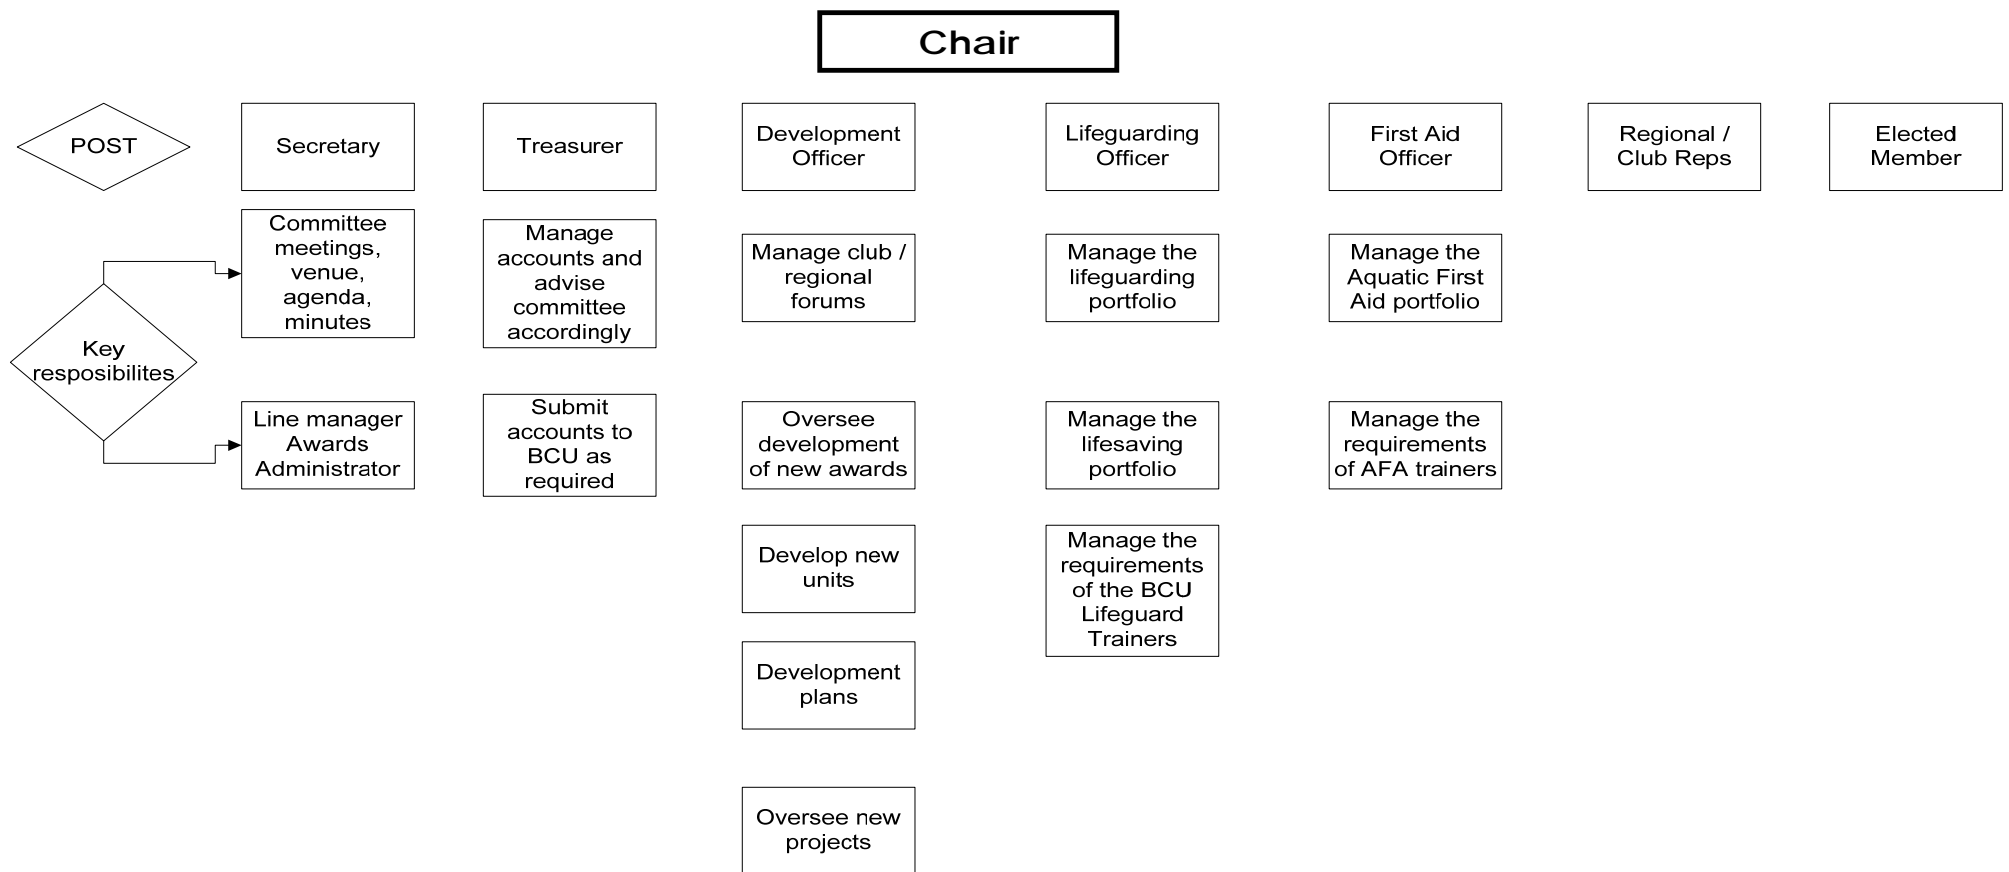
Chair

POST

Secretary

Treasurer

Development Officer

Lifeguarding Officer

First Aid Officer

Regional / Club Reps

Elected Member

Key resposibilites

Committee meetings, venue, agenda, minutes

Line manager Awards Administrator

Manage accounts and advise committee accordingly

Submit accounts to BCU as required

Manage club / regional forums

Oversee development of new awards

Develop new units

Development plans

Oversee new projects

Manage the lifeguarding portfolio

Manage the lifesaving portfolio

Manage the requirements of the BCU Lifeguard Trainers

Manage the Aquatic First Aid portfolio

Manage the requirements of AFA trainers